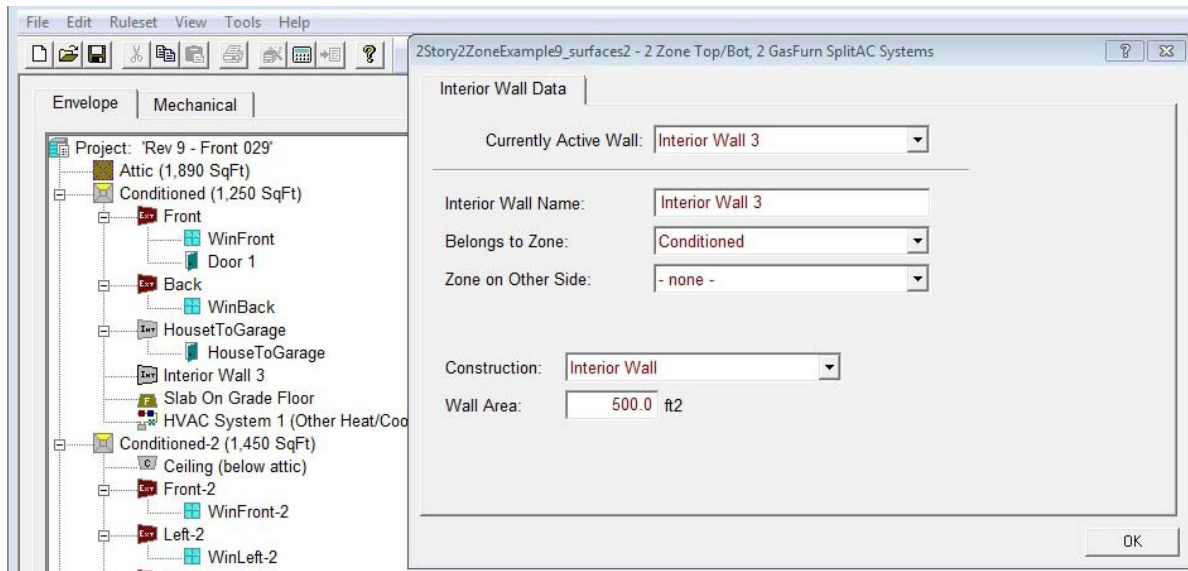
File Edit Ruleset View Tools Help

Envelope Mechanical

Project: 'Rev 9 - Front 029'
Attic (1,890 SqFt)
Conditioned (1,250 SqFt)
EXT Front
WinFront
Door 1
EXT Back
WinBack
INT HousetToGarage
HouseToGarage
INT Interior Wall 3
F Slab On Grade Floor
HVAC System 1 (Other Heat/Coo
Conditioned-2 (1,450 SqFt)
C Ceiling (below attic)
EXT Front-2
WinFront-2
EXT Left-2
WinLeft-2

2Story2ZoneExample9_surfaces2 - 2 Zone Top/Bot, 2 GasFurn SplitAC Systems

Interior Wall Data

Currently Active Wall: Interior Wall 3

Interior Wall Name: Interior Wall 3
Belongs to Zone: Conditioned
Zone on Other Side: - none -

Construction: Interior Wall
Wall Area: 500.0 ft2

OK